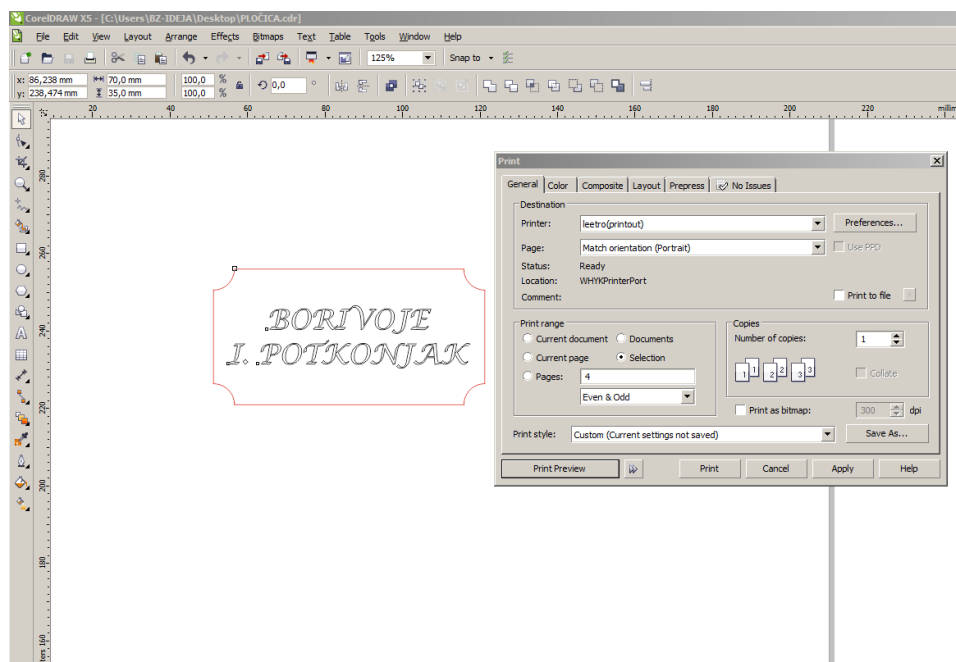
CorelDRAW X5 - [C:\Users\BZ-IDEJA\Desktop\PLOČICA.cdr]

File Edit View Layout Arrange Effects Bitmaps Text Table Tools Window Help

125% Snap to

x: 86,238 mm
y: 238,474 mm
70,0 mm
35,0 mm
100,0 %
100,0 %
0,0 °

20 40 60 80 100 120 140 160 180 200 220 millim

280 260 240 220 200 180 160

BORIVOJE
J. POTKONJAK

Print

General | Color | Composite | Layout | Prepress | No Issues

Destination
Printer: leetro(printout) Preferences...
Page: Match orientation (Portrait) Use PPD
Status: Ready
Location: WHYKPrinterPort
Comment: Print to file

Print range
Current document Documents
Current page Selection
Pages: 4
Even & Odd

Copies
Number of copies: 1
Collate

Print as bitmap: 300 dpi

Print style: Custom (Current settings not saved) Save As...

Print Preview Print Cancel Apply Help